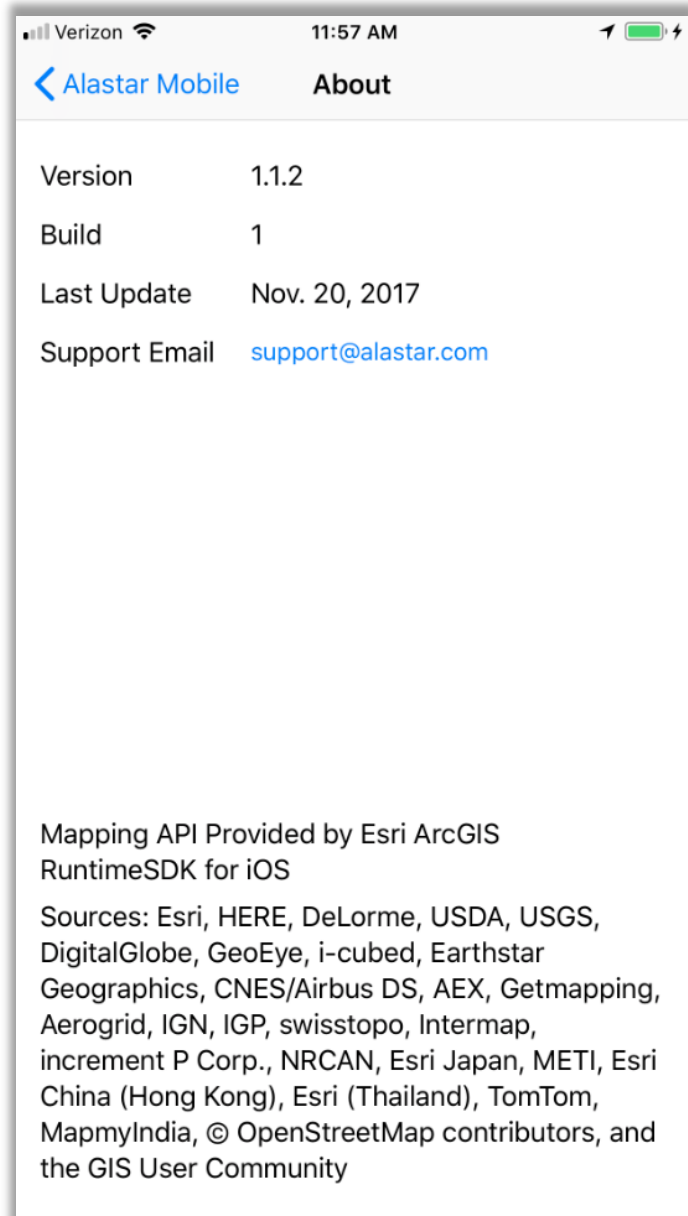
Verizon 11:57 AM

Alastar Mobile About

| | |
|---|---|
| Version | 1.1.2 |
| Build | 1 |
| Last Update | Nov. 20, 2017 |
| Support Email | support@alastar.com |

Mapping API Provided by Esri ArcGIS RuntimeSDK for iOS

Sources: Esri, HERE, DeLorme, USDA, USGS, DigitalGlobe, GeoEye, i-cubed, Earthstar Geographics, CNES/Airbus DS, AEX, Getmapping, Aerogrid, IGN, IGP, swisstopo, Intermap, increment P Corp., NRCAN, Esri Japan, METI, Esri China (Hong Kong), Esri (Thailand), TomTom, MapmyIndia, © OpenStreetMap contributors, and the GIS User Community